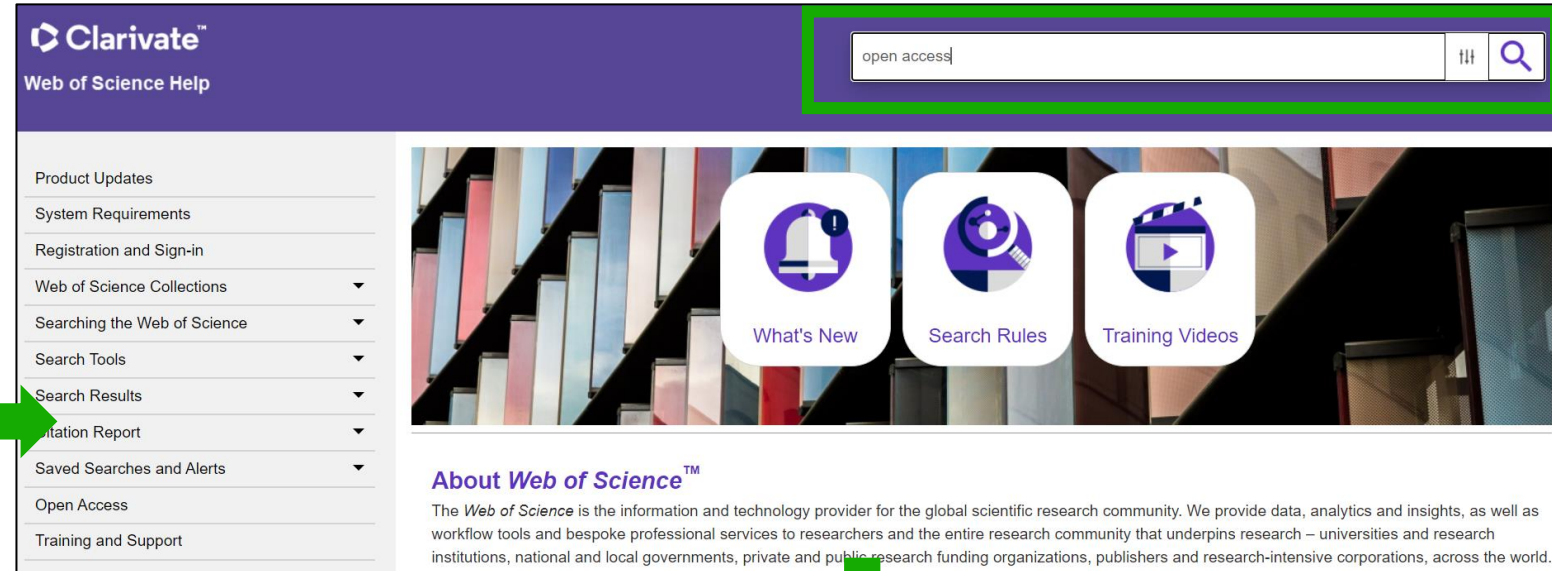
Clarivate™
Web of Science Help

open access

Product Updates
System Requirements
Registration and Sign-in
Web of Science Collections
Searching the Web of Science
Search Tools
Search Results
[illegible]itation Report
Saved Searches and Alerts
Open Access
Training and Support

What's New
Search Rules
Training Videos

About *Web of Science*™

The *Web of Science* is the information and technology provider for the global scientific research community. We provide data, analytics and insights, as well as workflow tools and bespoke professional services to researchers and the entire research community that underpins research – universities and research institutions, national and local governments, private and pub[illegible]research funding organizations, publishers and research-intensive corporations, across the world.